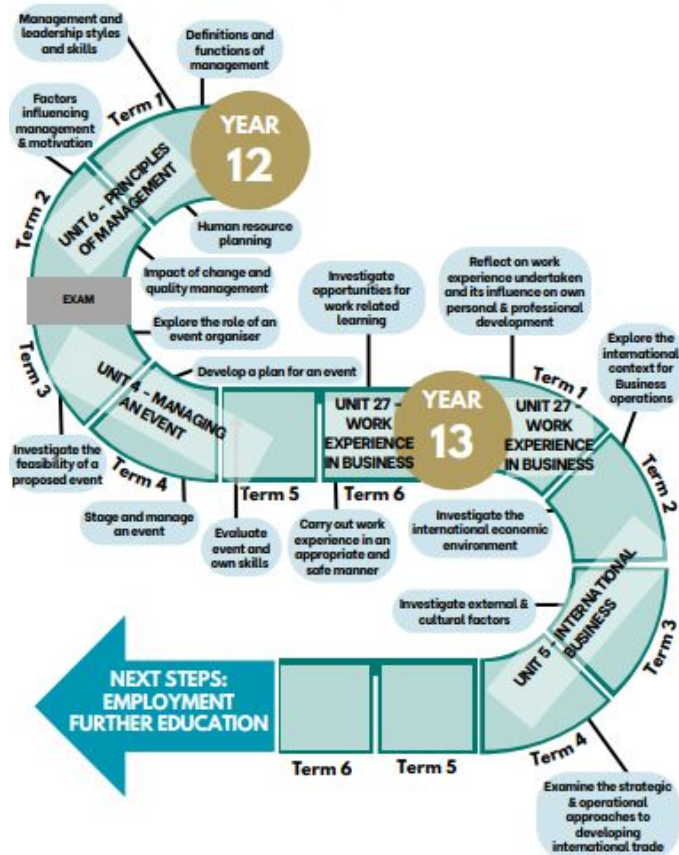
Management and leadership styles and skills

Definitions and functions of management

Factors influencing management & motivation

Term 1

YEAR 12

Term 2

UNIT 6 - PRINCIPLES OF MANAGEMENT

Human resource planning

Impact of change and quality management

EXAM

Explore the role of an event organiser

Develop a plan for an event

Term 3

UNIT 4 - MANAGING AN EVENT

Investigate the feasibility of a proposed event

Term 4

Stage and manage an event

Term 5

Evaluate event and own skills

Investigate opportunities for work related learning

UNIT 27 - WORK EXPERIENCE IN BUSINESS

Term 6

Carry out work experience in an appropriate and safe manner

YEAR 13

Reflect on work experience undertaken and its influence on own personal & professional development

Term 1

UNIT 27 - WORK EXPERIENCE IN BUSINESS

Explore the international context for Business operations

Term 2

Investigate the international economic environment

Investigate external & cultural factors

UNIT 5 - INTERNATIONAL BUSINESS

Term 3

Term 4

Examine the strategic & operational approaches to developing international trade

NEXT STEPS: EMPLOYMENT FURTHER EDUCATION

Term 6

Term 5